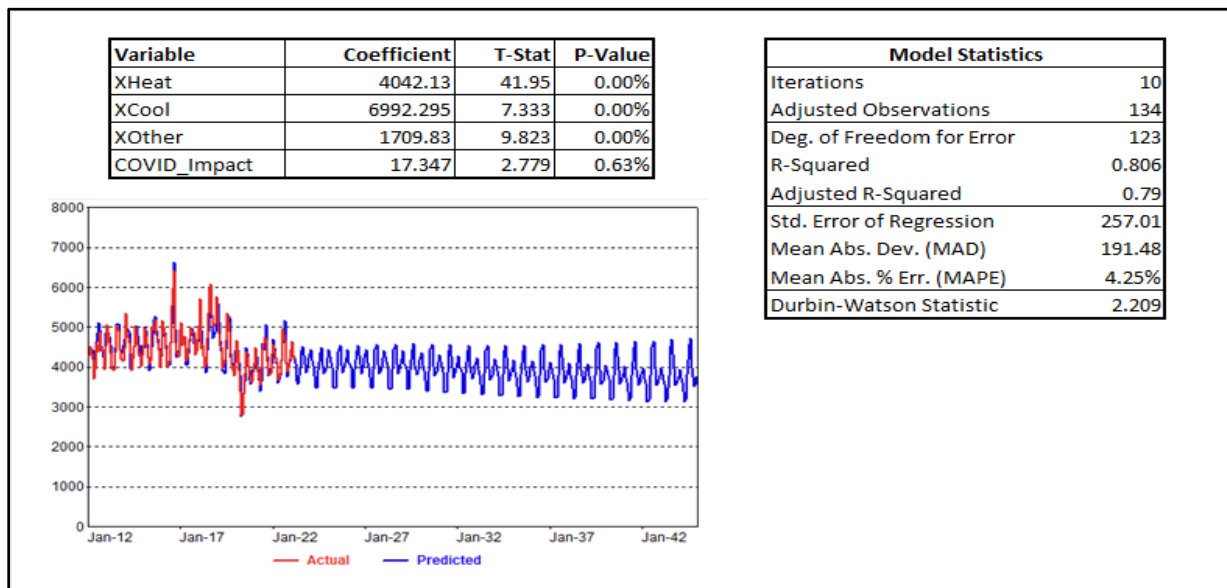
| Variable | Coefficient | T-Stat | P-Value |
|---|---|---|---|
| XHeat | 4042.13 | 41.95 | 0.00% |
| XCool | 6992.295 | 7.333 | 0.00% |
| XOther | 1709.83 | 9.823 | 0.00% |
| COVID_Impact | 17.347 | 2.779 | 0.63% |

8000
7000
6000
5000
4000
3000
2000
1000
0
Jan-12 Jan-17 Jan-22 Jan-27 Jan-32 Jan-37 Jan-42
Actual Predicted

| Model Statistics | |
|---|---|
| Iterations | 10 |
| Adjusted Observations | 134 |
| Deg. of Freedom for Error | 123 |
| R-Squared | 0.806 |
| Adjusted R-Squared | 0.79 |
| Std. Error of Regression | 257.01 |
| Mean Abs. Dev. (MAD) | 191.48 |
| Mean Abs. % Err. (MAPE) | 4.25% |
| Durbin-Watson Statistic | 2.209 |